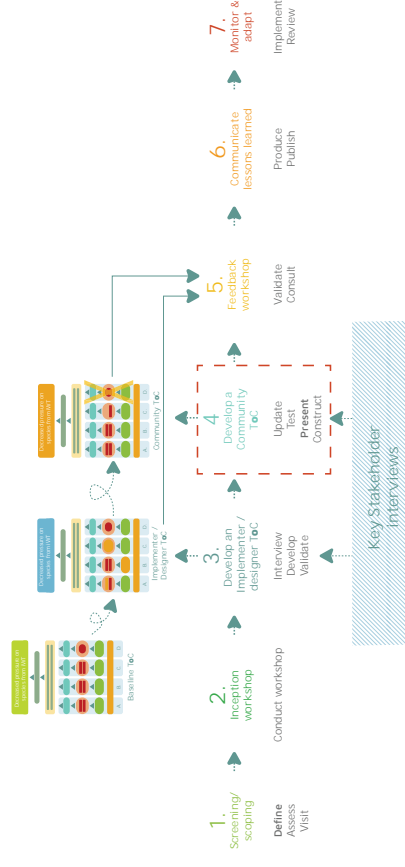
1.
Screening/scoping

Define
Assess
Visit

2.
Inception workshop

Conduct workshop

Decreased pressure on species from IWT

Baseline ToC

A B C D

3.
Develop an Implementer / designer ToC

Interview
Develop
Validate

Decreased pressure on species from IWT

Implementer / Designer ToC

A B C D

4
Develop a Community ToC

Update
Test
Present
Construct

Decreased pressure on species from IWT

Community ToC

A B C D

5.
Feedback workshop

Validate
Consult

Key Stakeholder Interviews

6.
Communicate lessons learned

Produce
Publish

7.
Monitor & adapt

Implement
Review